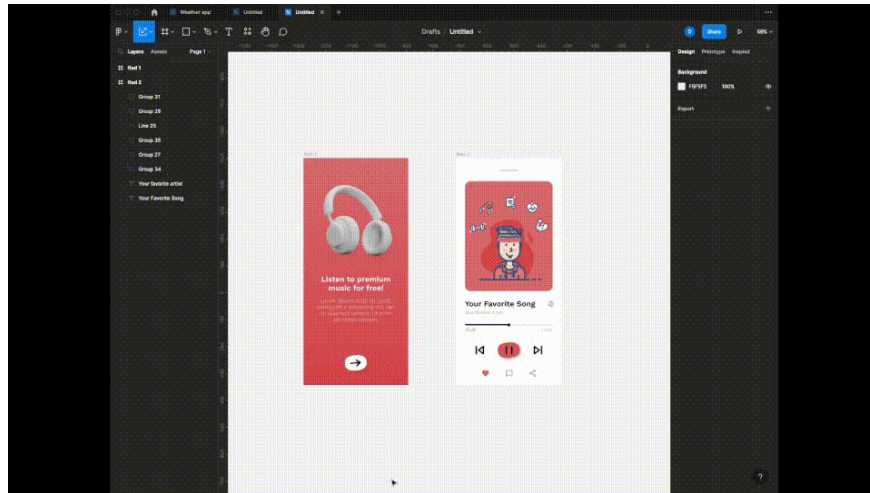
Weather app
Untitled
Untitled
Drafts / Untitled
Share
59%
Layers
Assets
Page 1
Red 1
Red 2
Group 31
Group 29
Line 25
Group 35
Group 27
Group 34
Your favorite artist
Your Favorite Song
Design
Prototype
Inspect
Background
F5F5F5
100%
Export
Red 1
Red 2
Listen to premium music for free!
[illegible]
Your Favorite Song
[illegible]
?